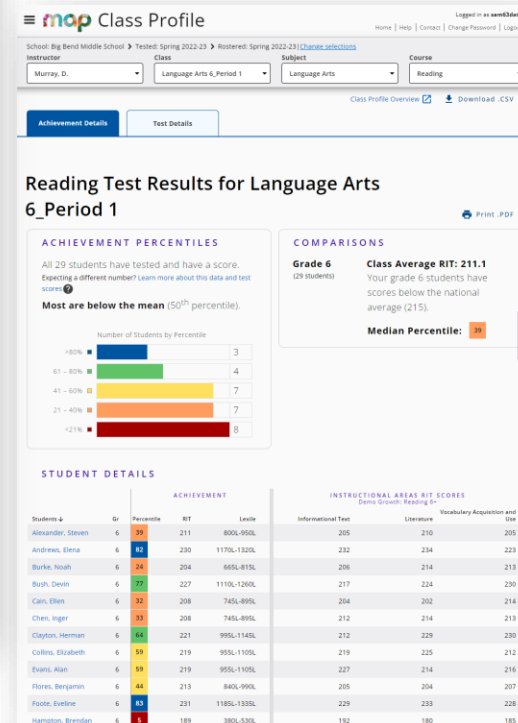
map Class Profile

Logged in as sam63da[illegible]

Home | Help | Contact | Change Password | Logo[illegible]

School: Big Bend Middle School > Tested: Spring 2022-23 > Rostered: Spring 2022-23 | Change selections

Instructor: Murray, D.
Class: Language Arts 6_Period 1
Subject: Language Arts
Course: Reading

Class Profile Overview   Download .CSV

Achievement Details   Test Details

Reading Test Results for Language Arts 6_Period 1

Print .PDF

ACHIEVEMENT PERCENTILES

All 29 students have tested and have a score.

Expecting a different number? Learn more about this data and test scores

Most are below the mean ($50^{th}$ percentile).

Number of Students by Percentile

| Percentile | Students |
|---|---|
| >80% | 3 |
| 61 – 80% | 4 |
| 41 – 60% | 7 |
| 21 – 40% | 7 |
| <21% | 8 |

COMPARISONS

Grade 6 (29 students)

Class Average RIT: 211.1

Your grade 6 students have scores below the national average (215).

Median Percentile: 39

STUDENT DETAILS

ACHIEVEMENT

INSTRUCTIONAL AREAS RIT SCORES
Demo Growth: Reading 6+

| Students | Gr | Percentile | RIT | Lexile | Informational Text | Literature | Vocabulary Acquisition and Use |
|---|---|---|---|---|---|---|---|
| Alexander, Steven | 6 | 39 | 211 | 800L-950L | 205 | 210 | 205 |
| Andrews, Elena | 6 | 82 | 230 | 1170L-1320L | 232 | 234 | 223 |
| Burke, Noah | 6 | 24 | 204 | 665L-815L | 206 | 214 | 213 |
| Bush, Devin | 6 | 77 | 227 | 1110L-1260L | 217 | 224 | 230 |
| Cain, Ellen | 6 | 32 | 208 | 745L-895L | 204 | 202 | 214 |
| Chen, Inger | 6 | 33 | 208 | 745L-895L | 212 | 214 | 213 |
| Clayton, Herman | 6 | 64 | 221 | 995L-1145L | 212 | 229 | 230 |
| Collins, Elizabeth | 6 | 59 | 219 | 955L-1105L | 219 | 225 | 212 |
| Evans, Alan | 6 | 59 | 219 | 955L-1105L | 227 | 214 | 216 |
| Flores, Benjamin | 6 | 44 | 213 | 840L-990L | 205 | 204 | 207 |
| Foote, Eveline | 6 | 83 | 231 | 1185L-1335L | 229 | 233 | 228 |
| Hampton, Brendan | 6 | 5 | 189 | 380L-530L | 192 | 180 | 185 |